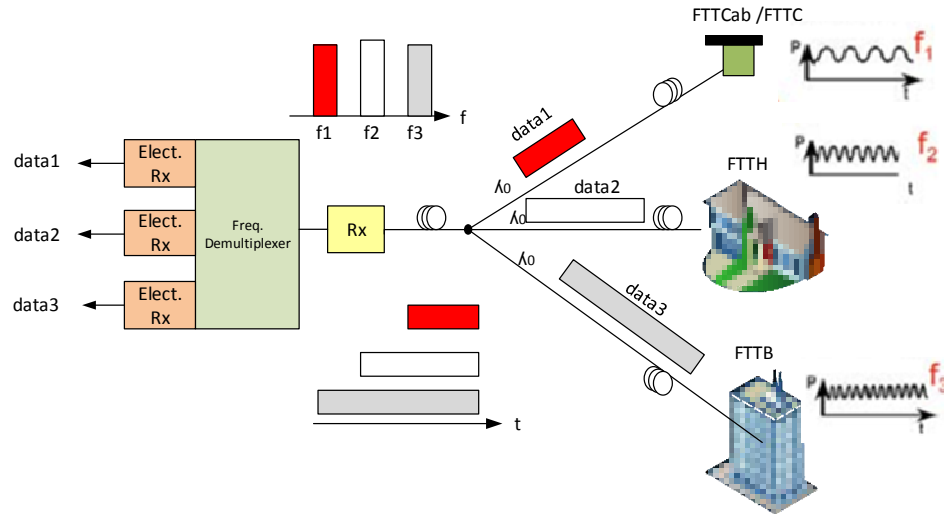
FTTCab /FTTC

f

f1 f2 f3

P

t

$f_1$

data1

FTTH

P

t

$f_2$

data1 Elect. Rx

data2 Elect. Rx

data3 Elect. Rx

Freq. Demultiplexer

Rx

$\lambda_0$

data2

$\lambda_0$

$\lambda_0$

data3

FTTB

P

t

$f_3$

t